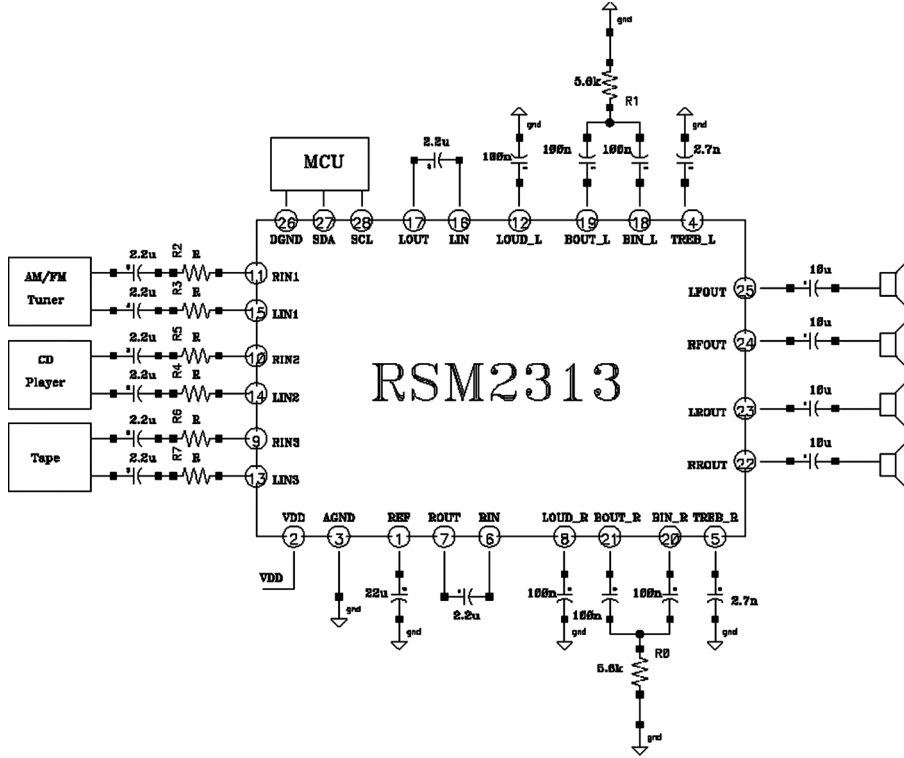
gnd
5.6k
R1
2.2u
gnd
gnd
MCU
100n
100n
100n
2.7n
26 DGND
27 SDA
28 SCL
17 LOUT
16 LIN
12 LOUD_L
19 BOUT_L
18 BIN_L
4 TREB_L
AM/FM Tuner
2.2u R2 R
11 RIN1
2.2u R3 R
15 LIN1
CD Player
2.2u R5 R
10 RIN2
2.2u R4 R
14 LIN2
Tape
2.2u R6 R
9 RIN3
2.2u R7 R
13 LIN3
RSM2313
LFOUT 25
10u
RFOUT 24
10u
LROUT 23
10u
RROUT 22
10u
VDD 2
AGND 3
REF 1
ROUT 7
RIN 6
LOUD_R 8
BOUT_R 21
BIN_R 20
TREB_R 5
VDD
gnd
22u
gnd
2.2u
100n
gnd
100n
100n
2.7n
gnd
R0
5.6k
gnd